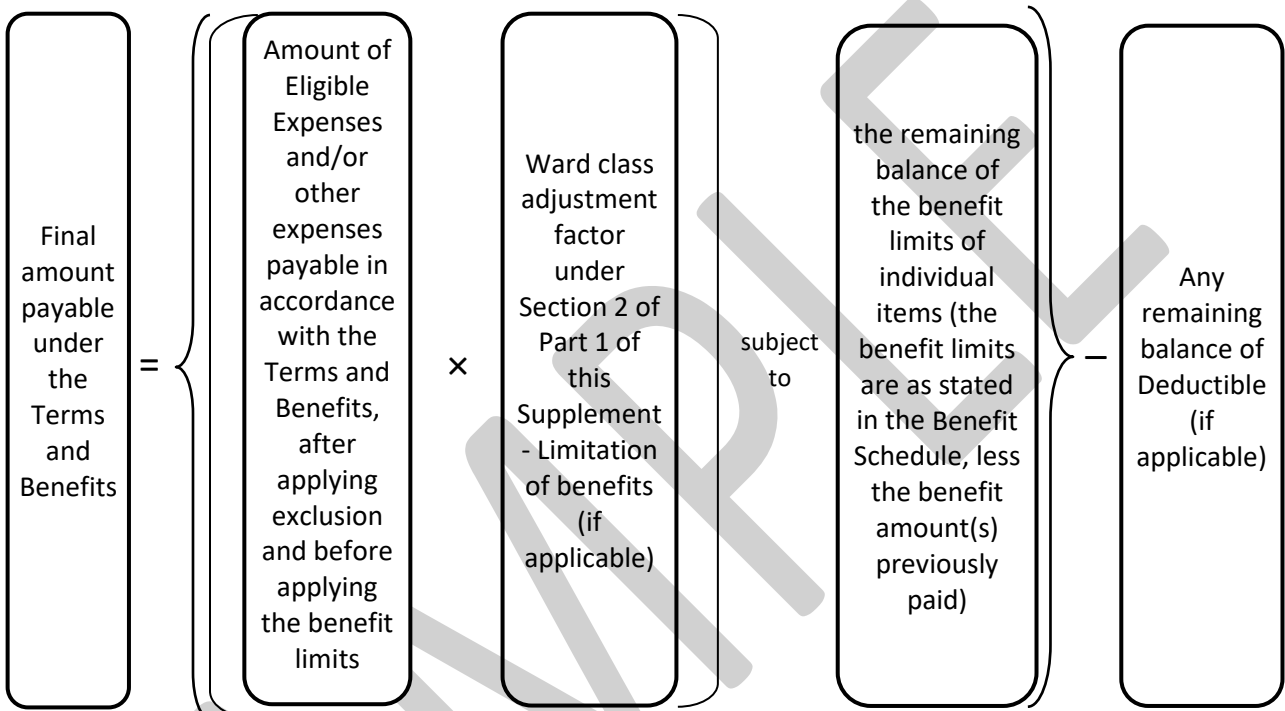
Final amount payable under the Terms and Benefits

=

Amount of Eligible Expenses and/or other expenses payable in accordance with the Terms and Benefits, after applying exclusion and before applying the benefit limits

×

Ward class adjustment factor under Section 2 of Part 1 of this Supplement - Limitation of benefits (if applicable)

subject to

the remaining balance of the benefit limits of individual items (the benefit limits are as stated in the Benefit Schedule, less the benefit amount(s) previously paid)

−

Any remaining balance of Deductible (if applicable)

SAMPLE